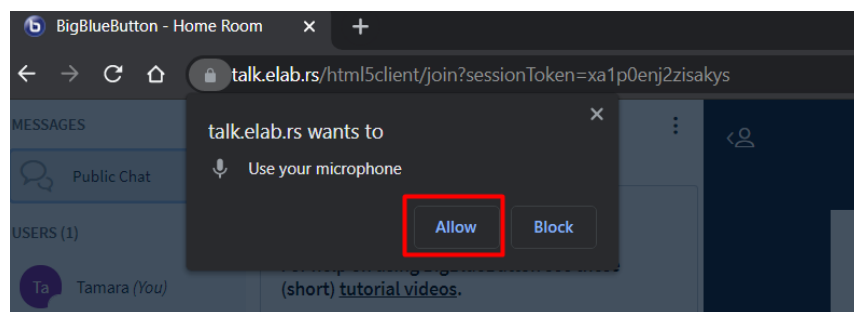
BigBlueButton - Home Room ×

talk.elab.rs/html5client/join?sessionToken=xa1p0enj2zisakys

MESSAGES

Public Chat

USERS (1)

Ta Tamara (You)

talk.elab.rs wants to ×

Use your microphone

Allow Block

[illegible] (short) tutorial videos.